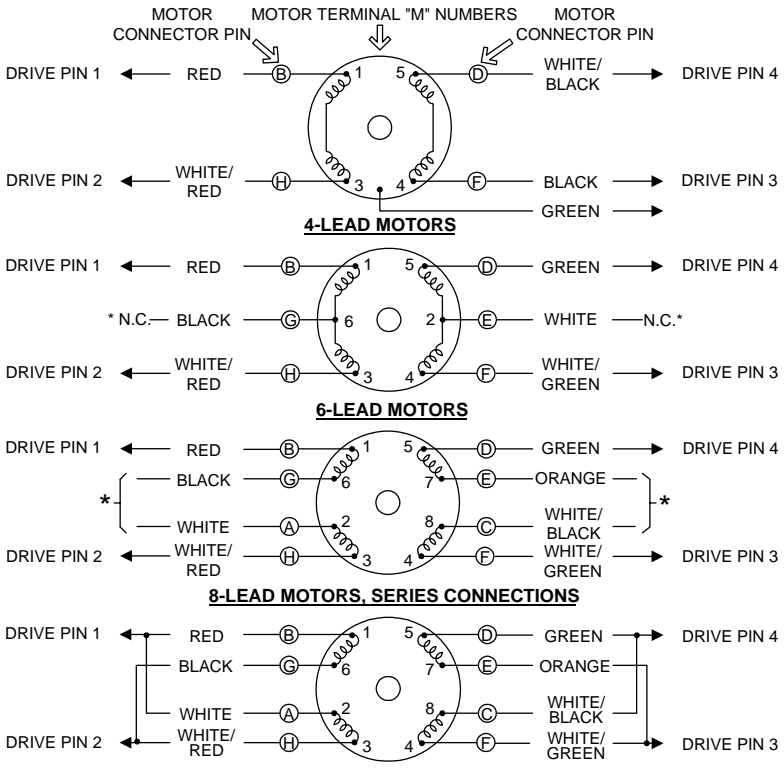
MOTOR CONNECTOR PIN

MOTOR TERMINAL "M" NUMBERS

MOTOR CONNECTOR PIN

DRIVE PIN 1 RED B 1 5 D WHITE/ BLACK DRIVE PIN 4

DRIVE PIN 2 WHITE/ RED H 3 4 F BLACK DRIVE PIN 3

GREEN

4-LEAD MOTORS

DRIVE PIN 1 RED B 1 5 D GREEN DRIVE PIN 4

* N.C. BLACK G 6 2 E WHITE N.C.*

DRIVE PIN 2 WHITE/ RED H 3 4 F WHITE/ GREEN DRIVE PIN 3

6-LEAD MOTORS

DRIVE PIN 1 RED B 1 5 D GREEN DRIVE PIN 4

* BLACK G 6 7 E ORANGE *

WHITE A 2 8 C WHITE/ BLACK

DRIVE PIN 2 WHITE/ RED H 3 4 F WHITE/ GREEN DRIVE PIN 3

8-LEAD MOTORS, SERIES CONNECTIONS

DRIVE PIN 1 RED B 1 5 D GREEN DRIVE PIN 4

BLACK G 6 7 E ORANGE

WHITE A 2 8 C WHITE/ BLACK

DRIVE PIN 2 WHITE/ RED H 3 4 F WHITE/ GREEN DRIVE PIN 3